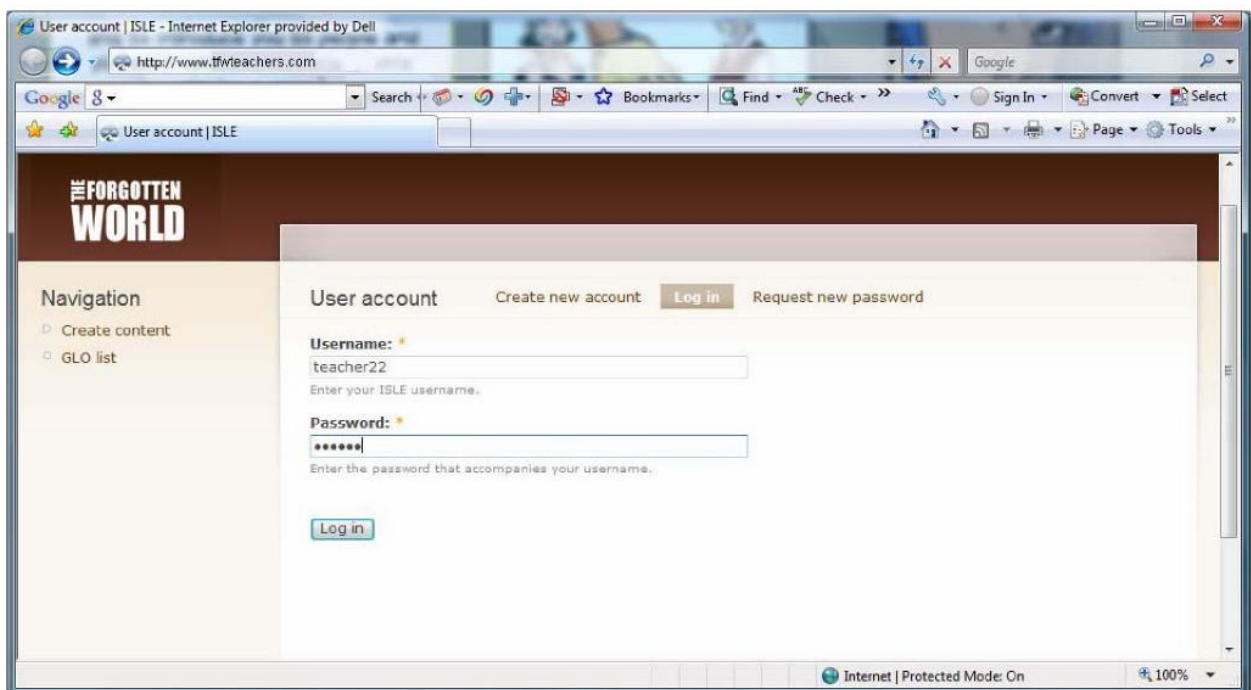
User account | ISLE - Internet Explorer provided by Dell

http://www.tfwteachers.com

Google

Google 8 ▾ Search ▾ Bookmarks ▾ Find ▾ Check ▾ » Sign In ▾ Convert ▾ Select

User account | ISLE

Page ▾ Tools ▾

THE FORGOTTEN WORLD

Navigation

Create content

GLO list

User account Create new account Log in Request new password

Username: *

teacher22

Enter your ISLE username.

Password: *

••••••

Enter the password that accompanies your username.

Log in

Internet | Protected Mode: On

100%